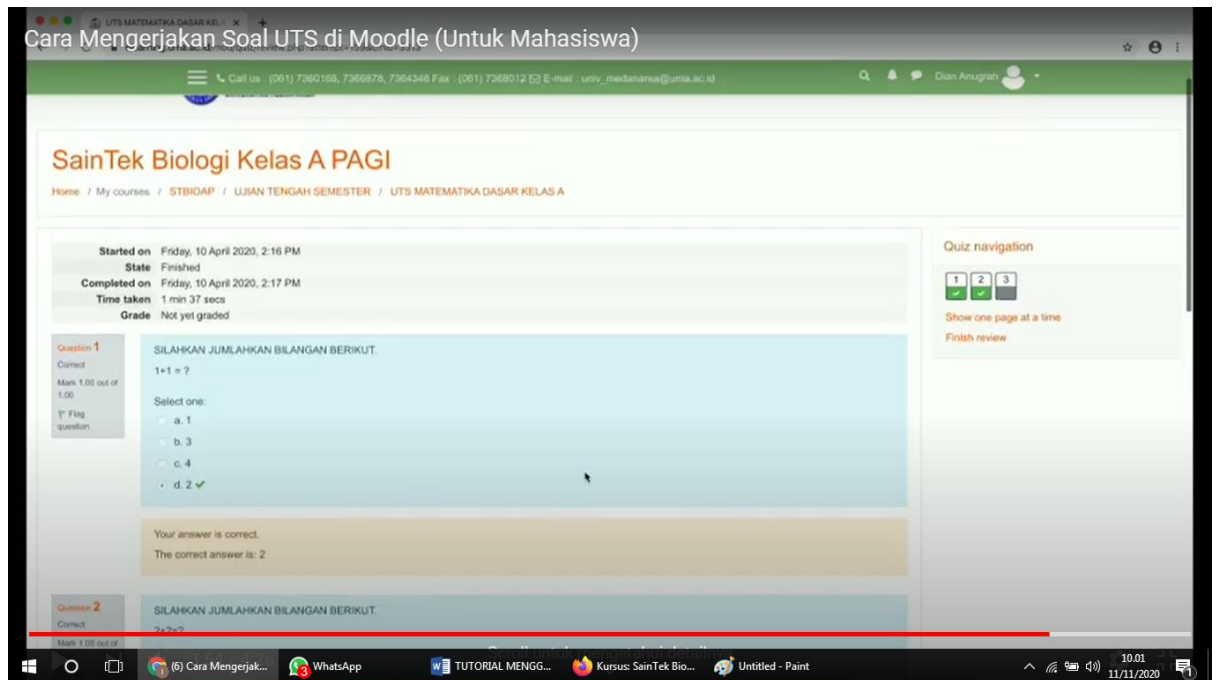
UTS MATEMATIKA DASAR KELA ×

Cara Mengerjakan Soal UTS di Moodle (Untuk Mahasiswa)

Call us : (061) 7360168, 7366878, 7364348 Fax : (061) 7368012 E-mail : univ_medanarea@uma.ac.id

Dian Anugrah

SainTek Biologi Kelas A PAGI

Home / My courses / STBIOAP / UJIAN TENGAH SEMESTER / UTS MATEMATIKA DASAR KELAS A

| | |
|---|---|
| Started on | Friday, 10 April 2020, 2:16 PM |
| State | Finished |
| Completed on | Friday, 10 April 2020, 2:17 PM |
| Time taken | 1 min 37 secs |
| Grade | Not yet graded |

Question 1
Correct
Mark 1.00 out of 1.00
Flag question

SILAHKAN JUMLAHKAN BILANGAN BERIKUT.
1+1 = ?

Select one:
a. 1
b. 3
c. 4
d. 2

Your answer is correct.
The correct answer is: 2

Question 2
Correct
Mark 1.00 out of

SILAHKAN JUMLAHKAN BILANGAN BERIKUT.
2+2=?

Quiz navigation
1 2 3
Show one page at a time
Finish review

(6) Cara Mengerjak...
WhatsApp
TUTORIAL MENGG...
Kursus: SainTek Bio...
Untitled - Paint
10.01
11/11/2020